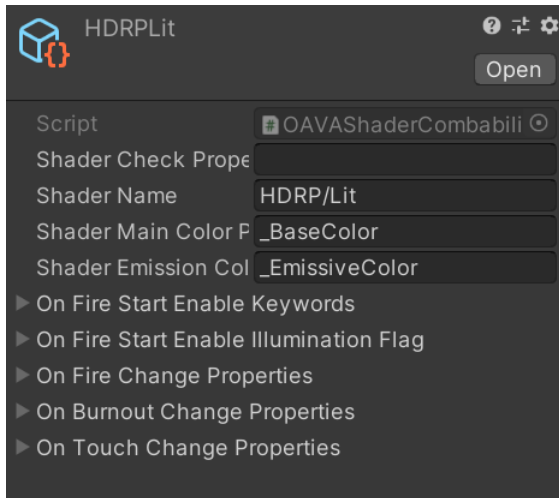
HDRPLit

Open

Script
OAVAShaderCombabili
Shader Check Prope
Shader Name
HDRP/Lit
Shader Main Color P
_BaseColor
Shader Emission Col
_EmissiveColor
On Fire Start Enable Keywords
On Fire Start Enable Illumination Flag
On Fire Change Properties
On Burnout Change Properties
On Touch Change Properties